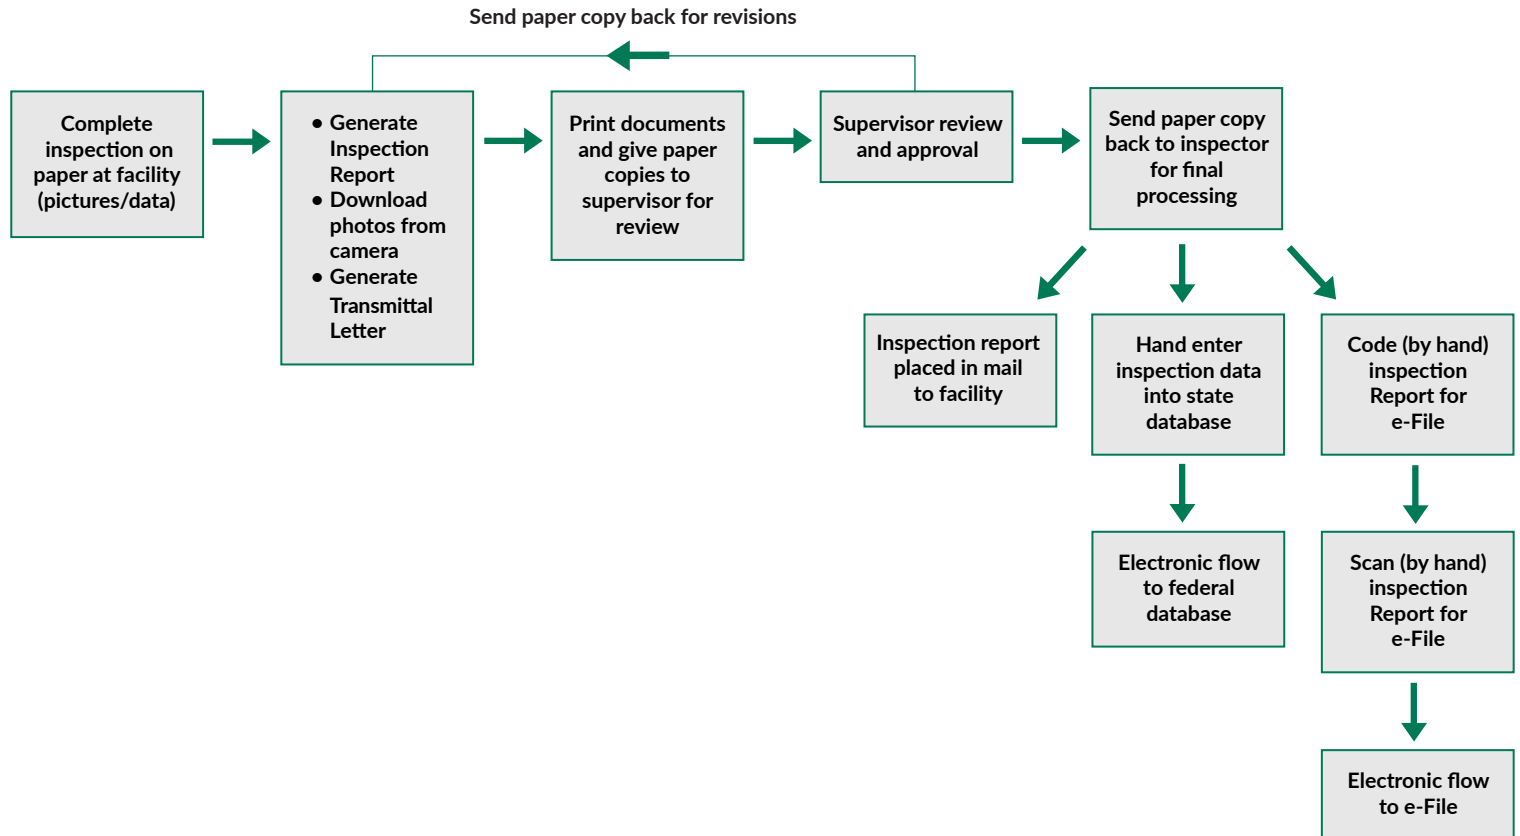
Send paper copy back for revisions

Complete inspection on paper at facility (pictures/data)

- Generate Inspection Report
- Download photos from camera
- Generate Transmittal Letter

Print documents and give paper copies to supervisor for review

Supervisor review and approval

Send paper copy back to inspector for final processing

Inspection report placed in mail to facility

Hand enter inspection data into state database

Code (by hand) inspection Report for e-File

Electronic flow to federal database

Scan (by hand) inspection Report for e-File

Electronic flow to e-File